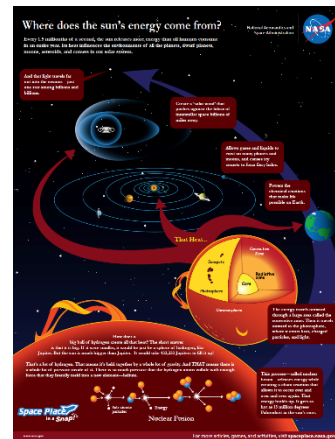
Where does the sun's energy come from?

National Aeronautics and Space Administration

NASA

Every 1.5 millionths of a second, the sun releases more energy than all humans consume in an entire year. Its heat influences the environments of all the planets, dwarf planets, moons, asteroids, and comets in our solar system.

And that light travels far out into the cosmos... you are one among billions and billions.

Creates a "solar wind" that pushes against the influx of interstellar space bilions of miles away.

Allows plants and animals to exist on some planets and moons, and creates icy comets to form their bodies.

Powers the chemical reactions that make life possible on Earth.

That Heat...

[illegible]

Photosphere

Convective Zone

Radiative Zone

Core

Chromosphere

The energy travels outward through a huge zone called the convective zone. Then it travels outward to the photosphere, where it emits heat, charged particles, and light.

How does a big ball of hydrogen create all that heat? The short answer: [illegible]

That's a lot of hydrogen. That means it's held together by a whole lot of gravity. And THAT means there is a whole lot of pressure inside of it. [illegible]

This process—called nuclear fusion—releases energy while creating a denser structure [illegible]

Space Place in a Snap!

Nuclear Fusion

Energy

For more articles, games, and activities, visit spaceplace.nasa.gov